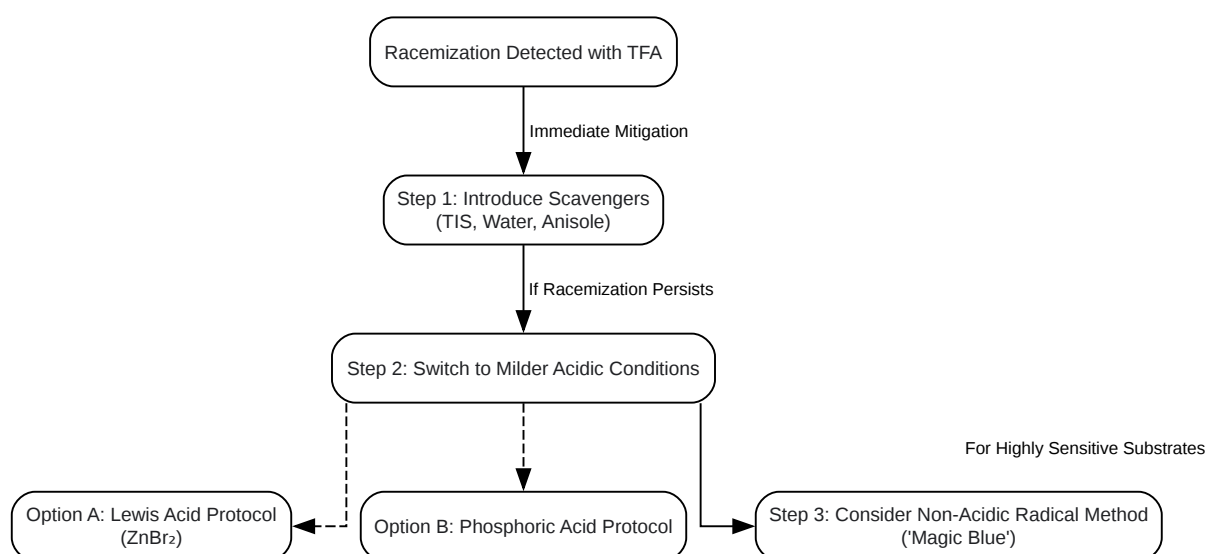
Racemization Detected with TFA

Immediate Mitigation

Step 1: Introduce Scavengers (TIS, Water, Anisole)

If Racemization Persists

Step 2: Switch to Milder Acidic Conditions

For Highly Sensitive Substrates

Option A: Lewis Acid Protocol ($ZnBr_2$)

Option B: Phosphoric Acid Protocol

Step 3: Consider Non-Acidic Radical Method ('Magic Blue')